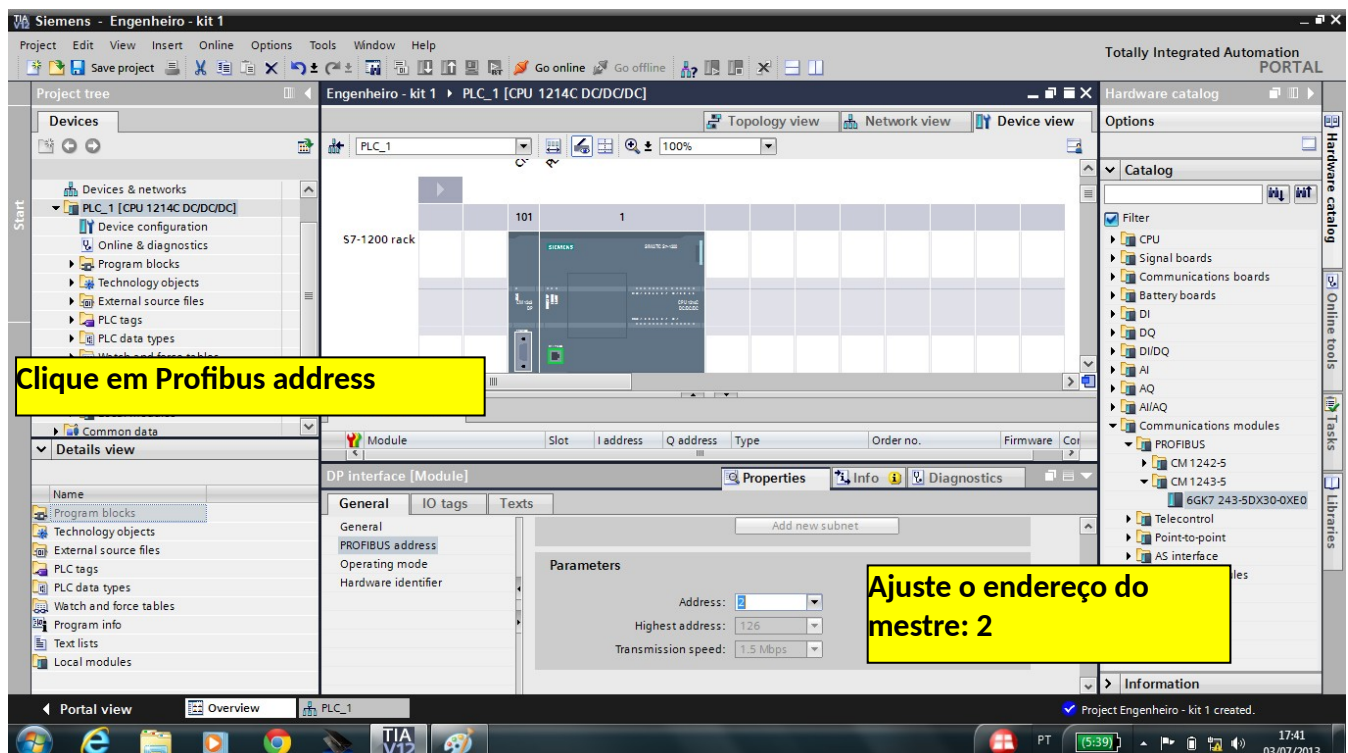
Siemens - Engenheiro - kit 1

Project Edit View Insert Online Options Tools Window Help

Save project Go online Go offline

Totally Integrated Automation PORTAL

Project tree

Devices

Devices & networks
PLC_1 [CPU 1214C DC/DC/DC]
Device configuration
Online & diagnostics
Program blocks
Technology objects
External source files
PLC tags
PLC data types
Watch and force tables

Clique em Profibus address

Common data

Details view

Name
Program blocks
Technology objects
External source files
PLC tags
PLC data types
Watch and force tables
Program info
Text lists
Local modules

Engenheiro - kit 1 ▸ PLC_1 [CPU 1214C DC/DC/DC]

Topology view Network view Device view

PLC_1 100%

101 1

S7-1200 rack

SIEMENS

Module Slot I address Q address Type Order no. Firmware Co

DP interface [Module]

Properties Info Diagnostics

General IO tags Texts

General
PROFIBUS address
Operating mode
Hardware identifier

Add new subnet

Parameters

Address: 2
Highest address: 126
Transmission speed: 1.5 Mbps

Ajuste o endereço do mestre: 2

Hardware catalog

Options

Catalog

Filter
CPU
Signal boards
Communications boards
Battery boards
DI
DQ
DI/DQ
AI
AQ
AI/AQ
Communications modules
PROFIBUS
CM 1242-5
CM 1243-5
6GK7 243-5DX30-0XE0
Telecontrol
Point-to-point
AS interface
les

Information

Hardware catalog Online tools Tasks Libraries

Start

Portal view Overview PLC_1

Project Engenheiro - kit 1 created.

PT 17:41 03/07/2013